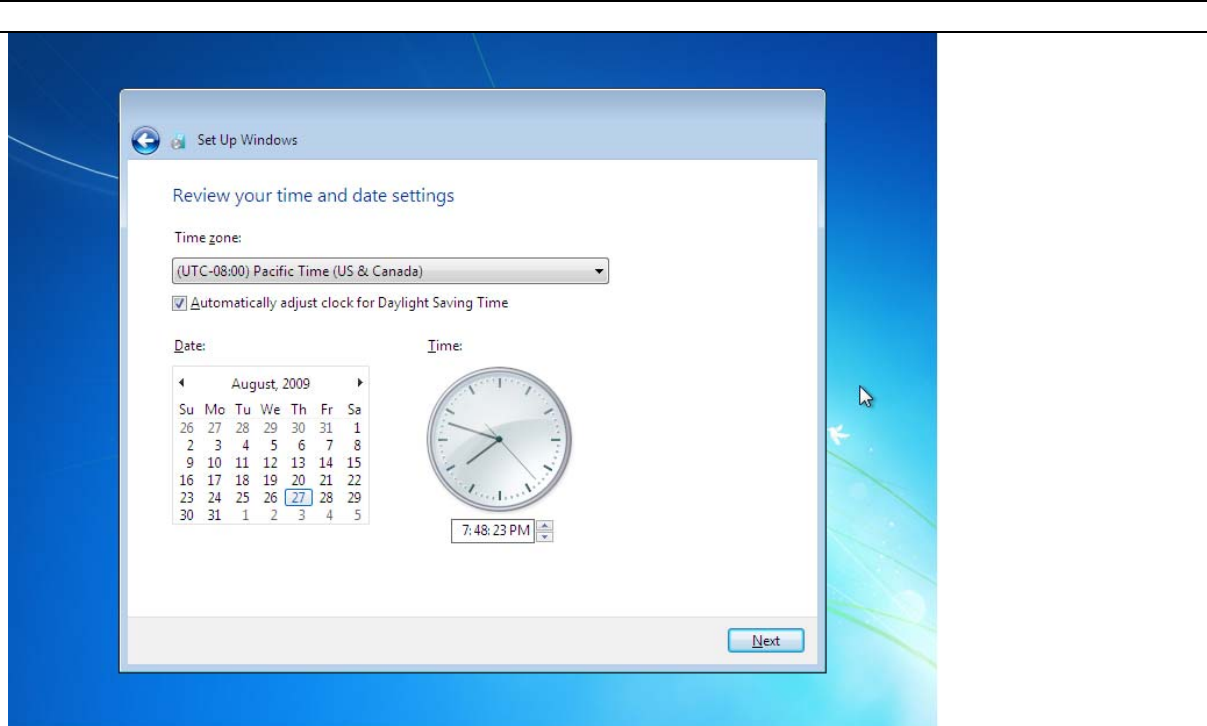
Set Up Windows

Review your time and date settings

Time zone:

(UTC-08:00) Pacific Time (US & Canada)

Automatically adjust clock for Daylight Saving Time

Date:

August, 2009

| Su | Mo | Tu | We | Th | Fr | Sa |
|---|---|---|---|---|---|---|
| 26 | 27 | 28 | 29 | 30 | 31 | 1 |
| 2 | 3 | 4 | 5 | 6 | 7 | 8 |
| 9 | 10 | 11 | 12 | 13 | 14 | 15 |
| 16 | 17 | 18 | 19 | 20 | 21 | 22 |
| 23 | 24 | 25 | 26 | 27 | 28 | 29 |
| 30 | 31 | 1 | 2 | 3 | 4 | 5 |

Time:

7:48:23 PM

Next